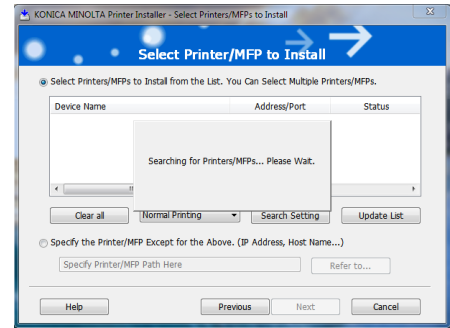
KONICA MINOLTA Printer Installer - Select Printers/MFPs to Install

Select Printer/MFP to Install

Select Printers/MFPs to Install from the List. You Can Select Multiple Printers/MFPs.

| Device Name | Address/Port | Status |
|---|---|---|

Searching for Printers/MFPs... Please Wait.

Clear all
Normal Printing
Search Setting
Update List

Specify the Printer/MFP Except for the Above. (IP Address, Host Name...)

Specify Printer/MFP Path Here
Refer to...

Help
Previous
Next
Cancel